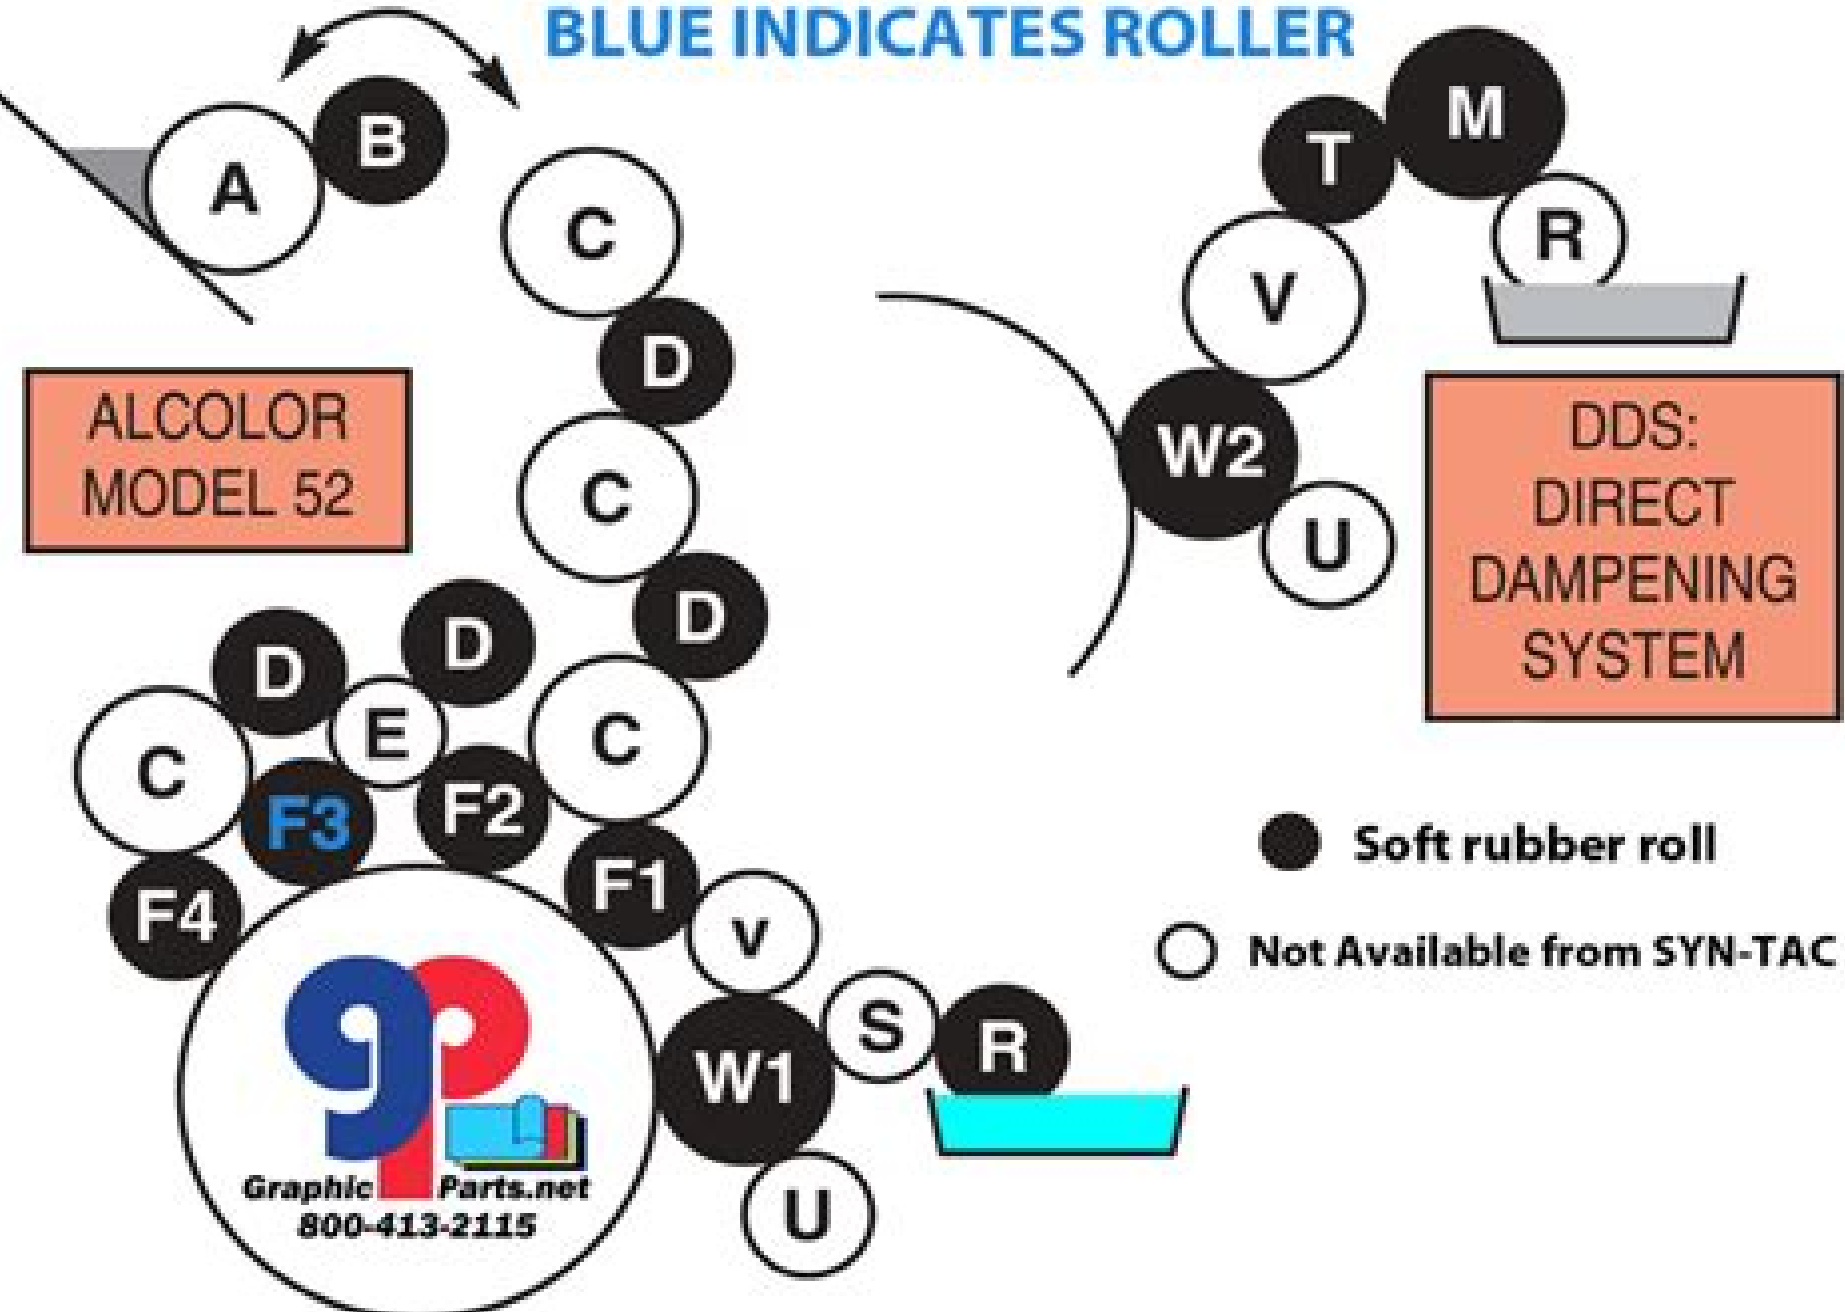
BLUE INDICATES ROLLER

A B C D C D

ALCOLOR MODEL 52

M T R V W2 U

DDS: DIRECT DAMPENING SYSTEM

D D E C C F3 F2 F4 F1 V W1 S R U

Soft rubber roll

Not Available from SYN-TAC

Graphic Parts.net
800-413-2115